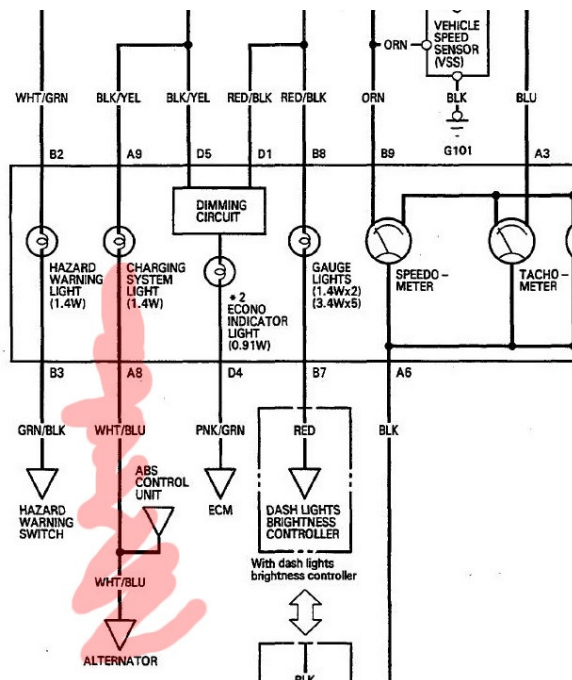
VEHICLE SPEED SENSOR (VSS)

ORN

BLK

G101

WHT/GRN BLK/YEL BLK/YEL RED/BLK RED/BLK ORN BLU

B2 A9 D5 D1 B8 B9 A3

DIMMING CIRCUIT

HAZARD WARNING LIGHT (1.4W)

CHARGING SYSTEM LIGHT (1.4W)

*2 ECONO INDICATOR LIGHT (0.91W)

GAUGE LIGHTS (1.4Wx2) (3.4Wx5)

SPEEDO-METER

TACHO-METER

B3 A8 D4 B7 A6

GRN/BLK WHT/BLU PNK/GRN RED BLK

HAZARD WARNING SWITCH

ABS CONTROL UNIT

ECM

DASH LIGHTS BRIGHTNESS CONTROLLER

With dash lights brightness controller

WHT/BLU

ALTERNATOR

BLK